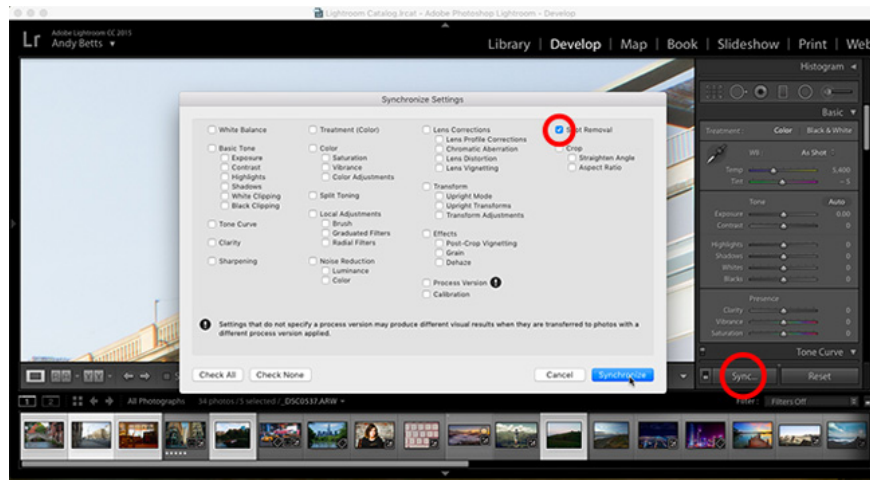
Lightroom Catalog.lrcat - Adobe Photoshop Lightroom - Develop

Lr Adobe Lightroom CC 2015
Andy Betts

Library | Develop | Map | Book | Slideshow | Print | Web

Histogram

Basic

Treatment : Color Black & White

WB : As Shot

Temp 5,400
Tint + 5

Tone Auto
Exposure 0.00
Contrast 0

Highlights 0
Shadows 0
Whites 0
Blacks 0

Presence
Clarity 0
Vibrance 0
Saturation 0

Tone Curve

Sync... Reset

Filter: Filters Off

All Photographs 34 photos /5 selected /_DSC0537.ARW

Synchronize Settings

White Balance

Basic Tone
Exposure
Contrast
Highlights
Shadows
White Clipping
Black Clipping

Tone Curve

Clarity

Sharpening

Treatment (Color)

Color
Saturation
Vibrance
Color Adjustments

Split Toning

Local Adjustments
Brush
Graduated Filters
Radial Filters

Noise Reduction
Luminance
Color

Lens Corrections
Lens Profile Corrections
Chromatic Aberration
Lens Distortion
Lens Vignetting

Transform
Upright Mode
Upright Transforms
Transform Adjustments

Effects
Post-Crop Vignetting
Grain
Dehaze

Process Version

Calibration

Spot Removal

Crop
Straighten Angle
Aspect Ratio

Settings that do not specify a process version may produce different visual results when they are transferred to photos with a different process version applied.

Check All Check None

Cancel Synchronize